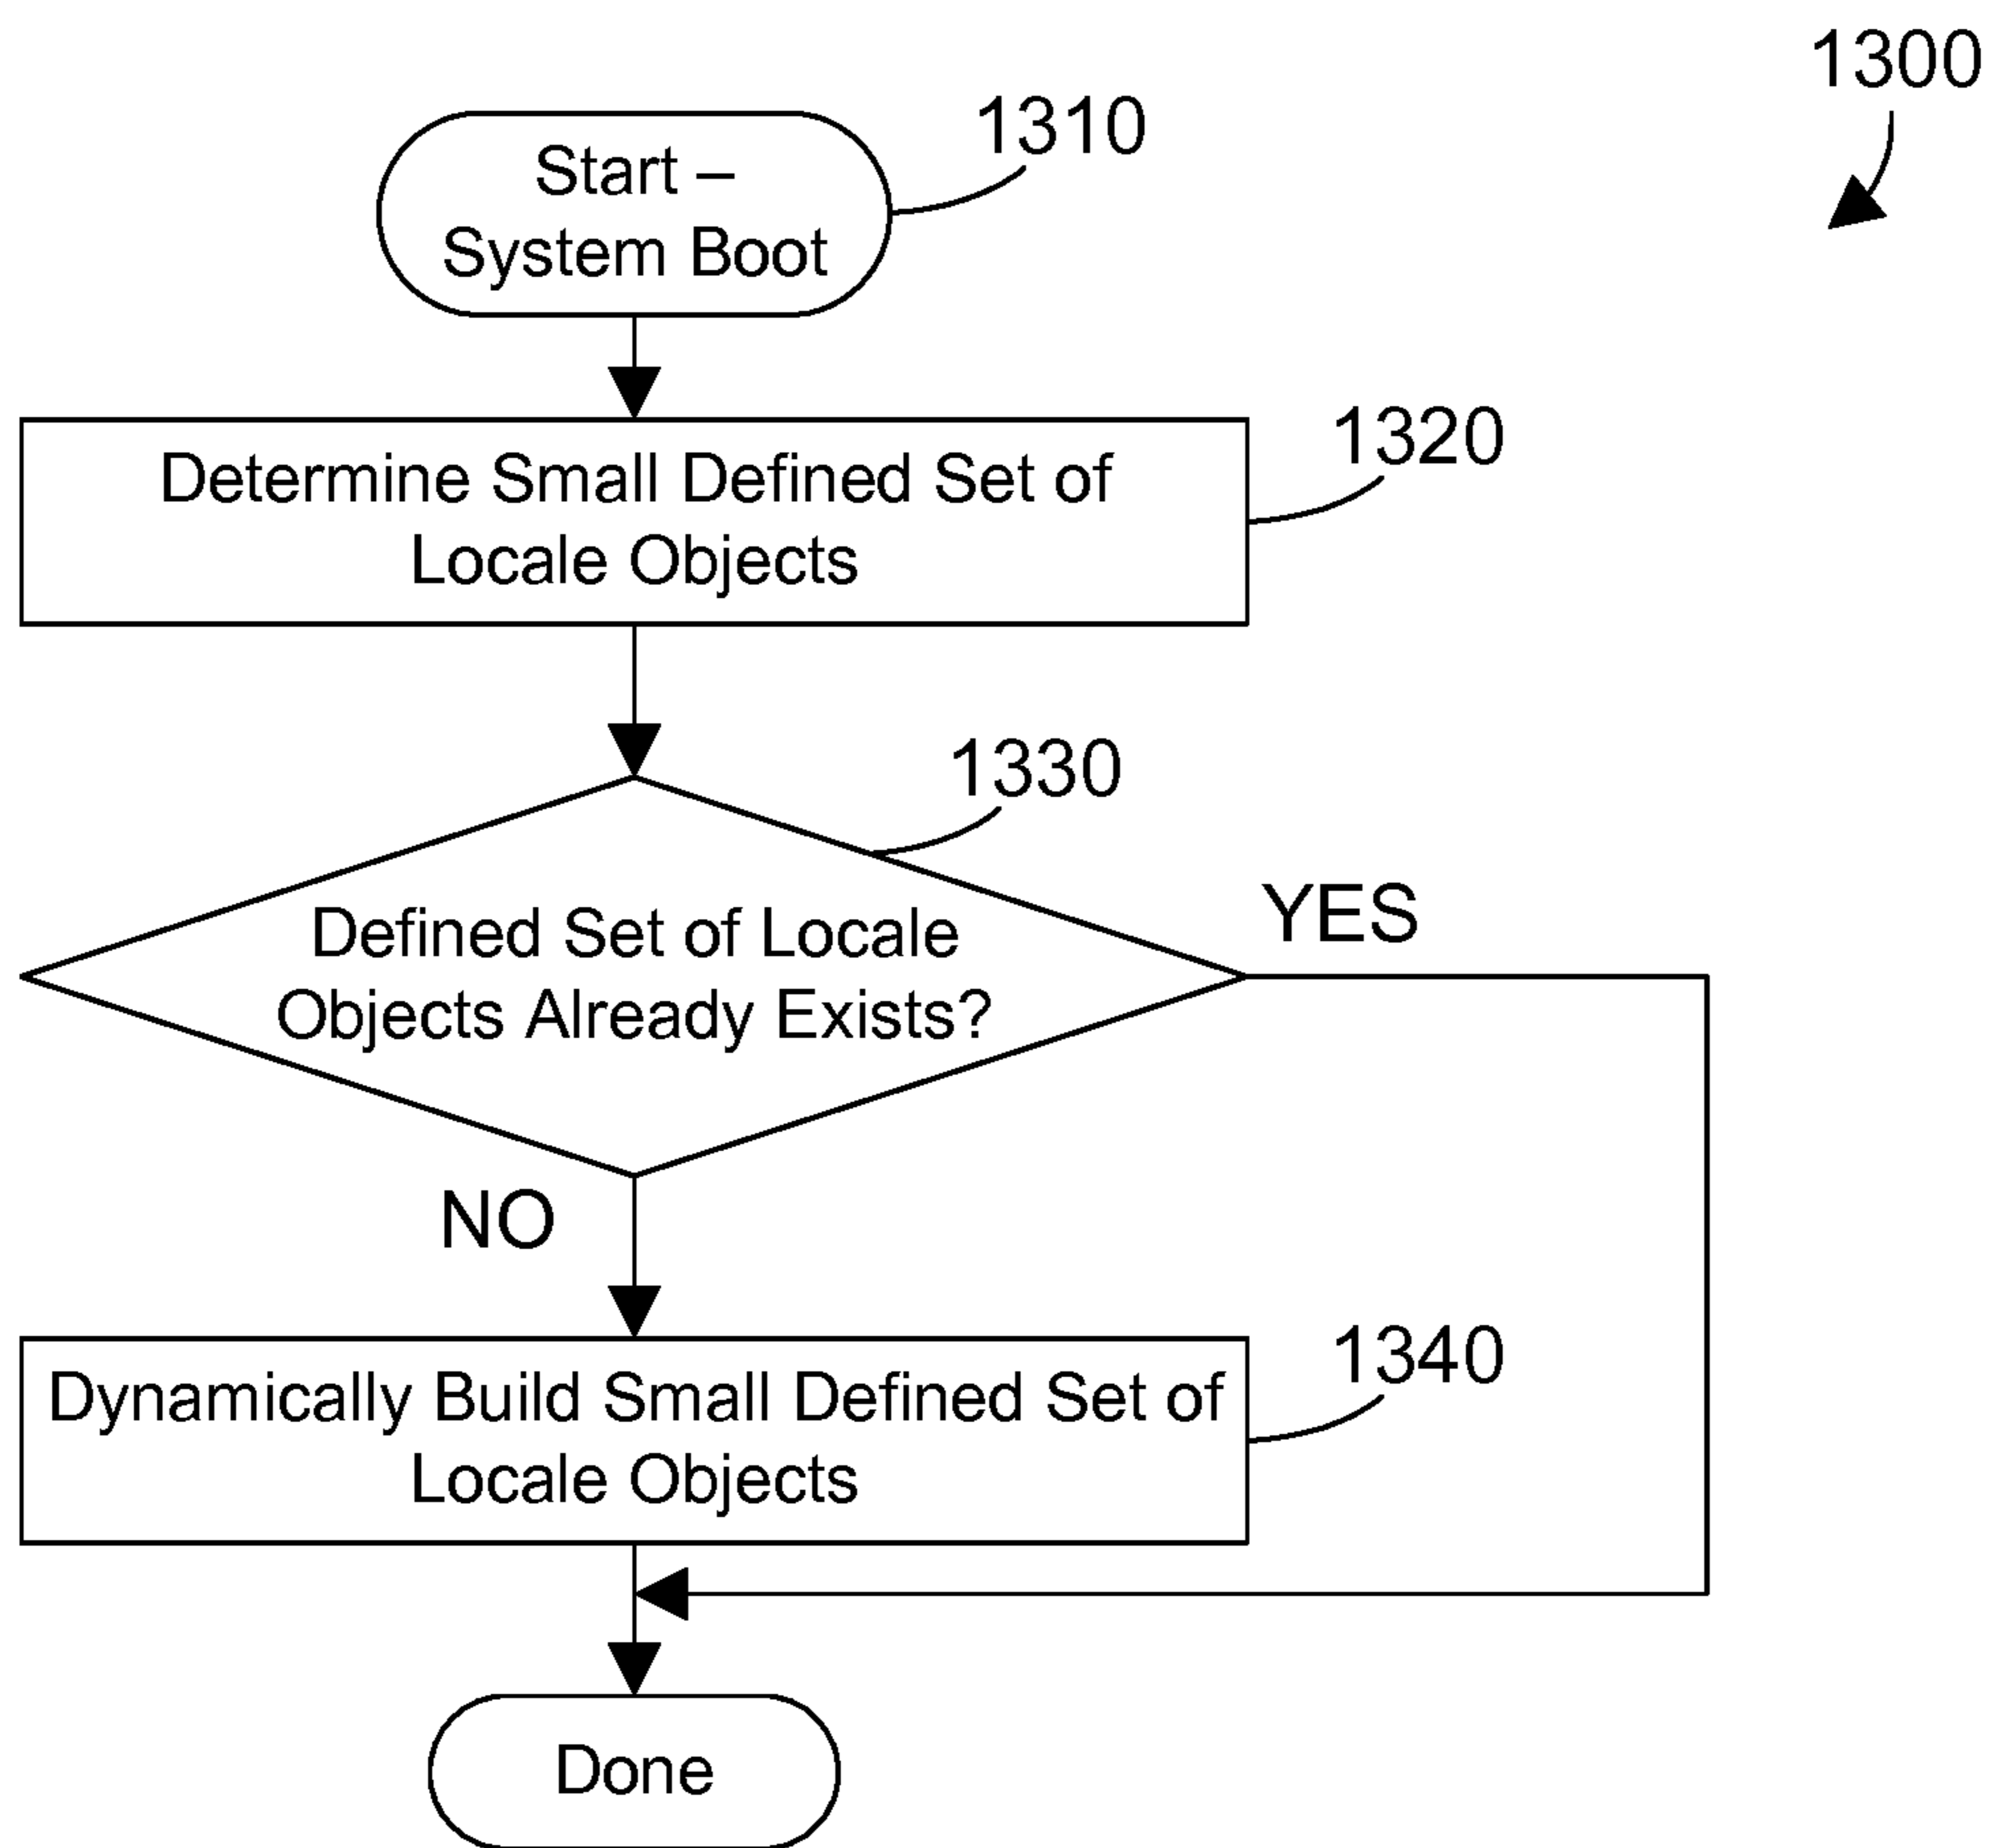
1300

1310

Start – System Boot

1320

Determine Small Defined Set of Locale Objects

1330

Defined Set of Locale Objects Already Exists?

YES

NO

1340

Dynamically Build Small Defined Set of Locale Objects

Done